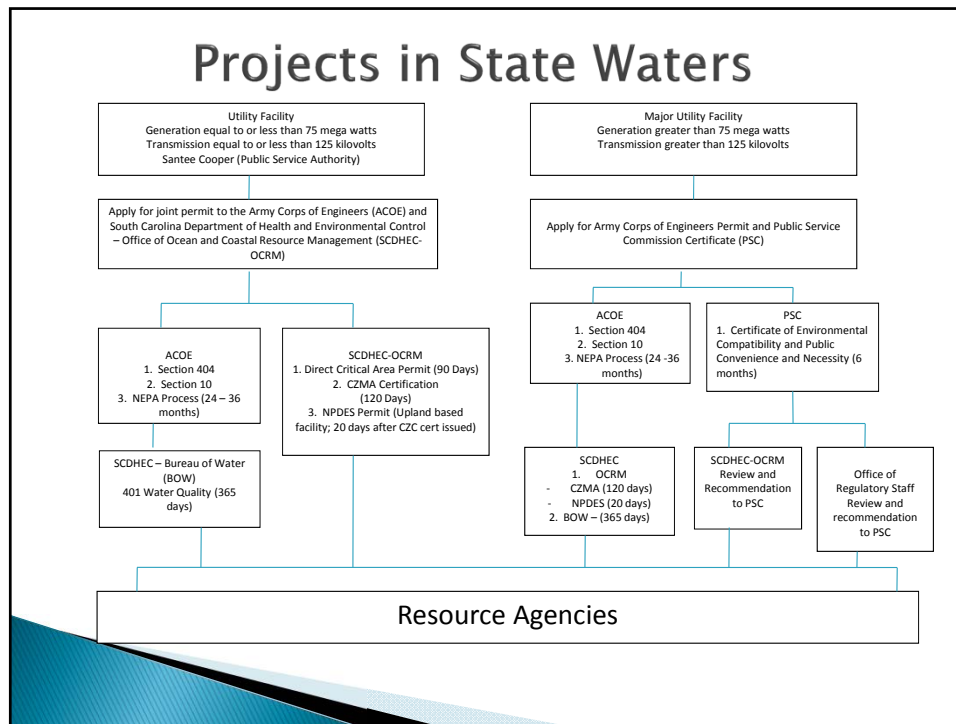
Projects in State Waters

Utility Facility
Generation equal to or less than 75 mega watts
Transmission equal to or less than 125 kilovolts
Santee Cooper (Public Service Authority)

Apply for joint permit to the Army Corps of Engineers (ACOE) and South Carolina Department of Health and Environmental Control – Office of Ocean and Coastal Resource Management (SCDHEC-OCRM)

ACOE
1. Section 404
2. Section 10
3. NEPA Process (24 – 36 months)

SCDHEC – Bureau of Water (BOW)
401 Water Quality (365 days)

SCDHEC-OCRM
1. Direct Critical Area Permit (90 Days)
2. CZMA Certification (120 Days)
3. NPDES Permit (Upland based facility; 20 days after CZC cert issued)

Major Utility Facility
Generation greater than 75 mega watts
Transmission greater than 125 kilovolts

Apply for Army Corps of Engineers Permit and Public Service Commission Certificate (PSC)

ACOE
1. Section 404
2. Section 10
3. NEPA Process (24 -36 months)

SCDHEC
1. OCRM
- CZMA (120 days)
- NPDES (20 days)
2. BOW – (365 days)

PSC
1. Certificate of Environmental Compatibility and Public Convenience and Necessity (6 months)

SCDHEC-OCRM Review and Recommendation to PSC

Office of Regulatory Staff Review and recommendation to PSC

Resource Agencies